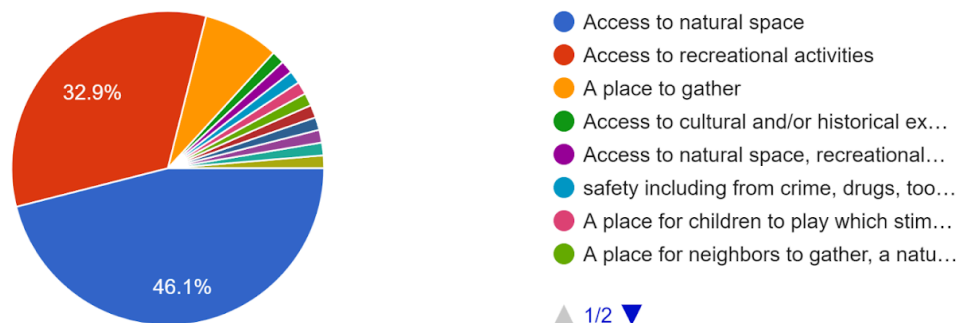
32.9%

46.1%

Access to natural space
Access to recreational activities
A place to gather
Access to cultural and/or historical ex…
Access to natural space, recreational…
safety including from crime, drugs, too…
A place for children to play which stim…
A place for neighbors to gather, a natu…

1/2